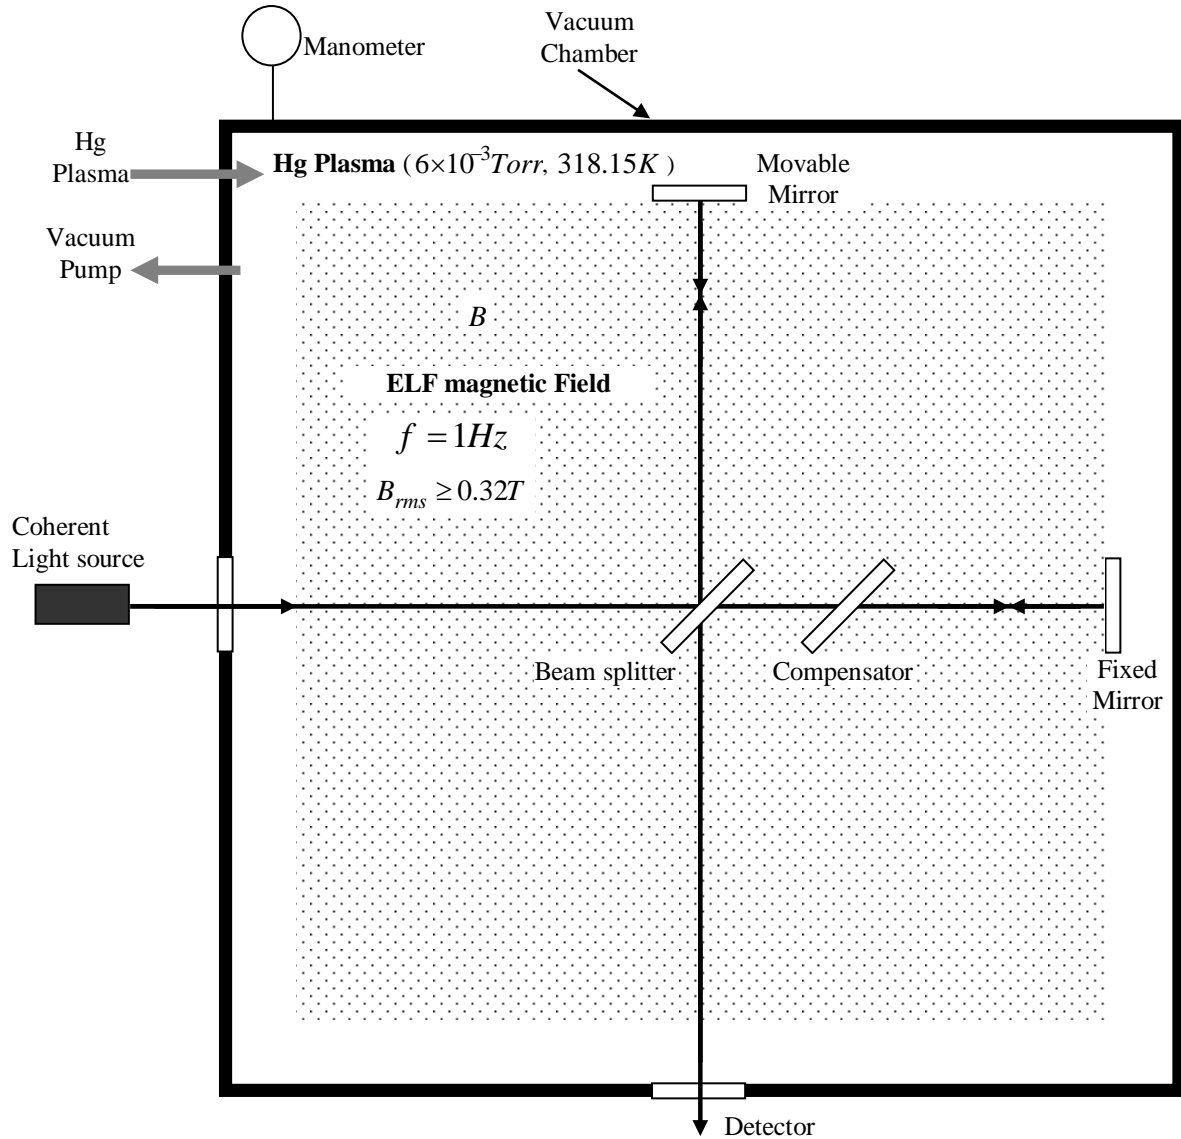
Manometer

Vacuum Chamber

Hg Plasma

Hg Plasma ($6\times10^{-3} Torr$, $318.15K$)

Movable Mirror

Vacuum Pump

$B$

ELF magnetic Field

$f = 1Hz$

$B_{rms} \geq 0.32T$

Coherent Light source

Beam splitter

Compensator

Fixed Mirror

Detector